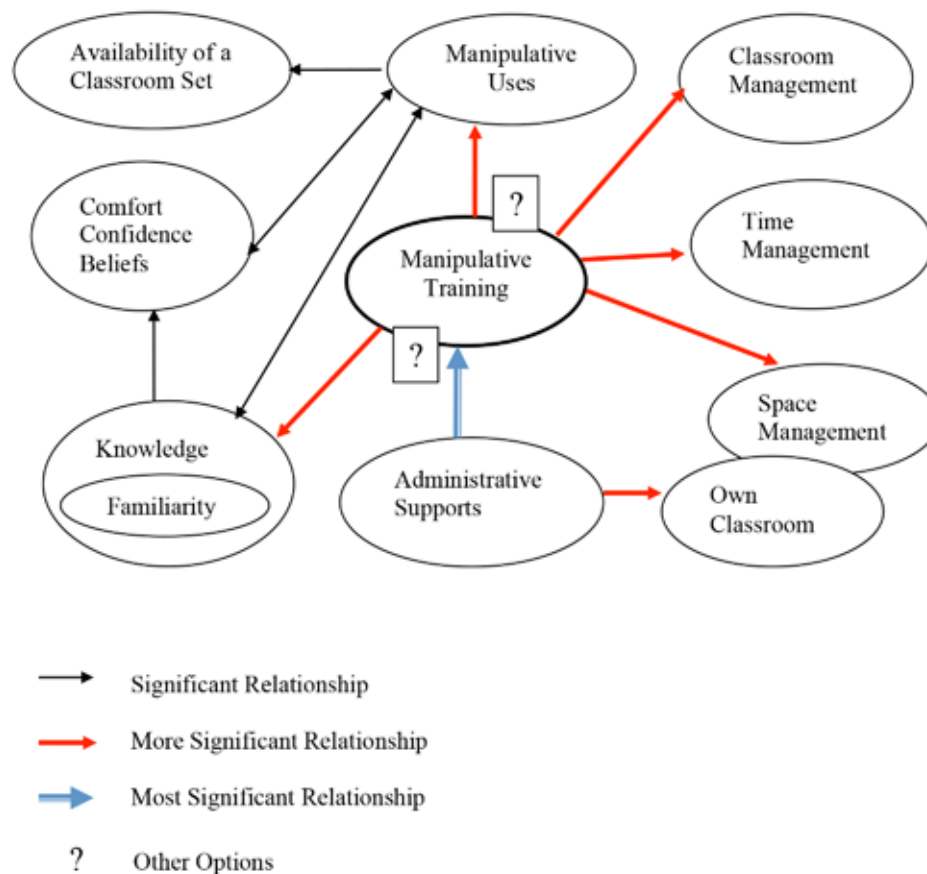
Availability of a Classroom Set

Manipulative Uses

Classroom Management

Comfort Confidence Beliefs

?

Time Management

Manipulative Training

?

Space Management

Knowledge

Familiarity

Administrative Supports

Own Classroom

Significant Relationship

More Significant Relationship

Most Significant Relationship

? Other Options